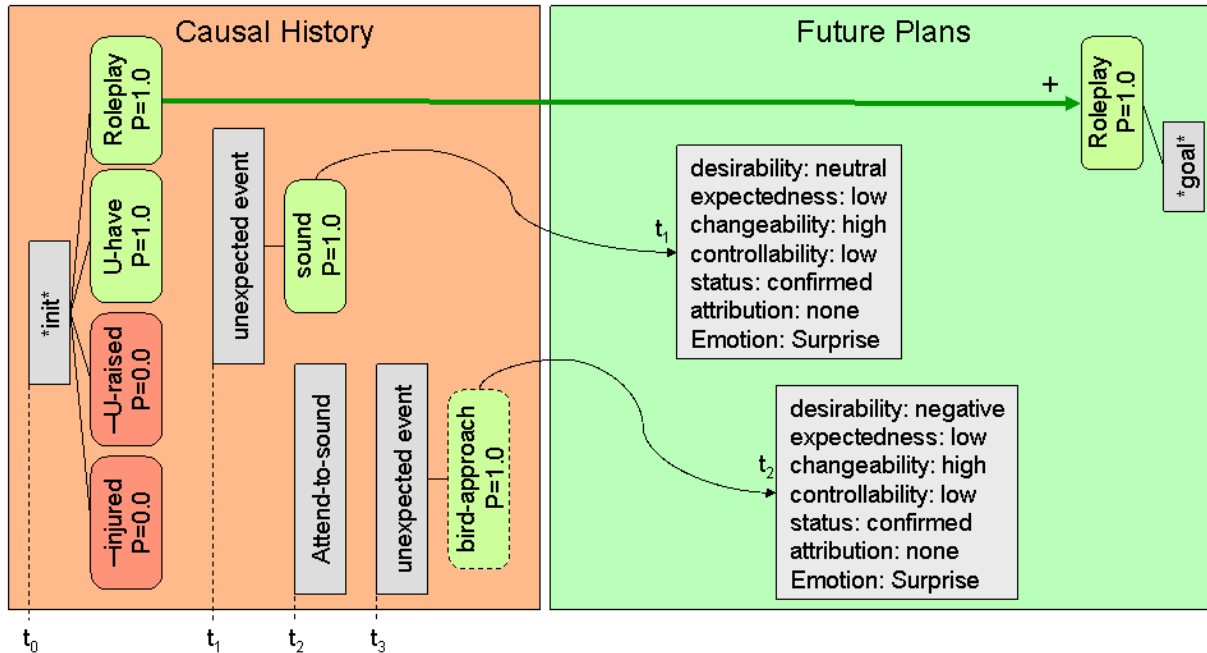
Causal History

Future Plans

*init*

Roleplay P=1.0

U-have P=1.0

¬U-raised P=0.0

¬injured P=0.0

unexpected event

sound P=1.0

Attend-to-sound

unexpected event

bird-approach P=1.0

+

Roleplay P=1.0

*goal*

$t_1$

desirability: neutral
expectedness: low
changeability: high
controllability: low
status: confirmed
attribution: none
Emotion: Surprise

$t_2$

desirability: negative
expectedness: low
changeability: high
controllability: low
status: confirmed
attribution: none
Emotion: Surprise

$t_0$ $t_1$ $t_2$ $t_3$